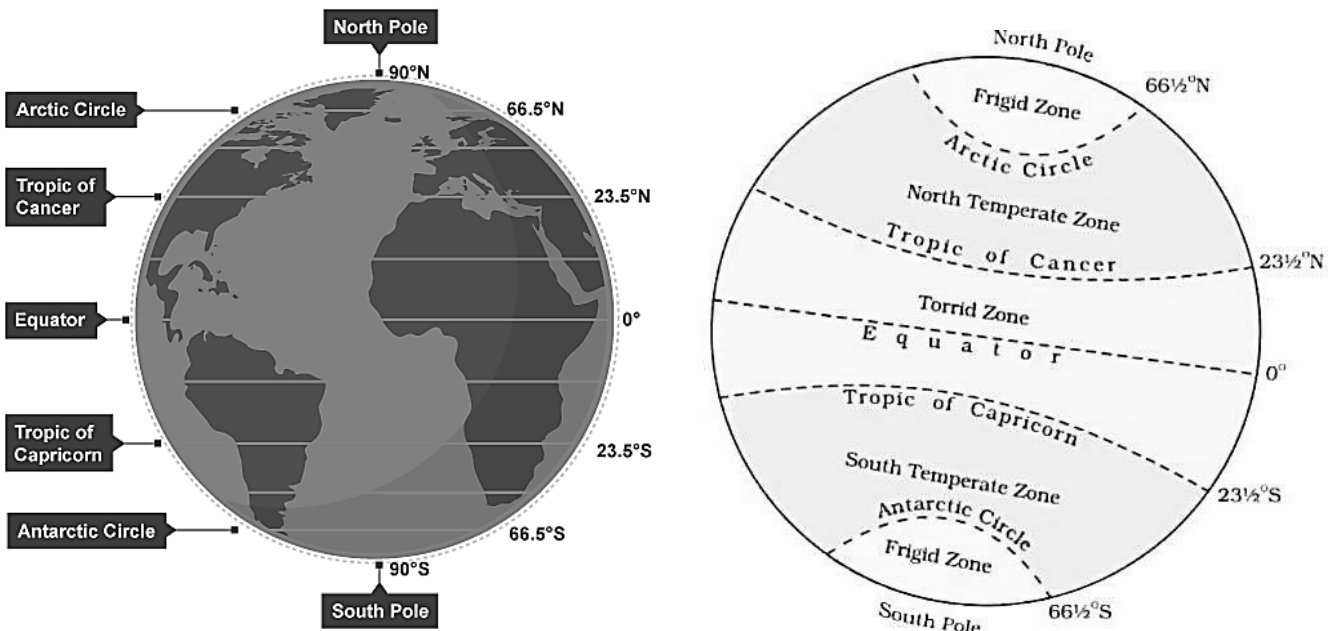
North Pole
90°N
Arctic Circle
66.5°N
Tropic of Cancer
23.5°N
Equator
0°
Tropic of Capricorn
23.5°S
Antarctic Circle
66.5°S
90°S
South Pole

North Pole
66½°N
Frigid Zone
Arctic Circle
North Temperate Zone
Tropic of Cancer
23½°N
Torrid Zone
Equator
0°
Tropic of Capricorn
South Temperate Zone
23½°S
Antarctic Circle
Frigid Zone
66½°S
South Pole